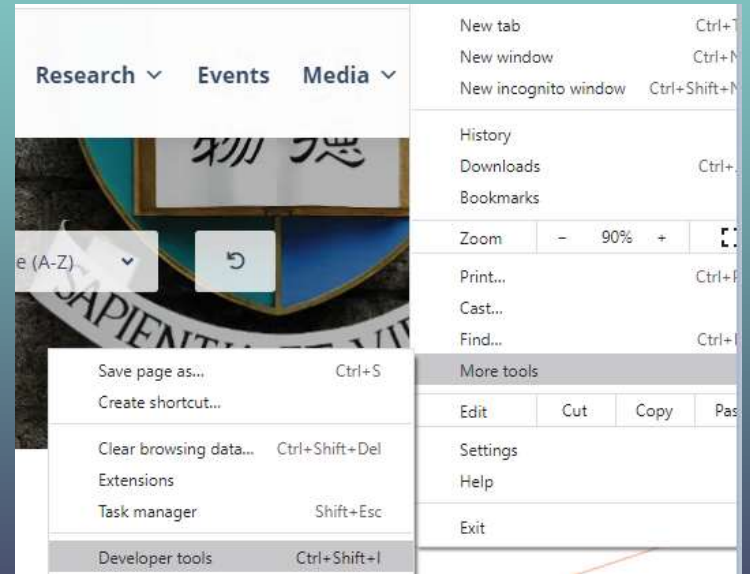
Research ⌄ Events Media ⌄

物 德

e (A-Z) ⌄

SAPIENTIA ET VI

New tab Ctrl+T
New window Ctrl+N
New incognito window Ctrl+Shift+N

History
Downloads Ctrl+J
Bookmarks

Zoom – 90% +

Print... Ctrl+P
Cast...
Find... Ctrl+F
More tools

Edit Cut Copy Pas

Settings
Help

Exit

Save page as... Ctrl+S
Create shortcut...

Clear browsing data... Ctrl+Shift+Del
Extensions
Task manager Shift+Esc

Developer tools Ctrl+Shift+I